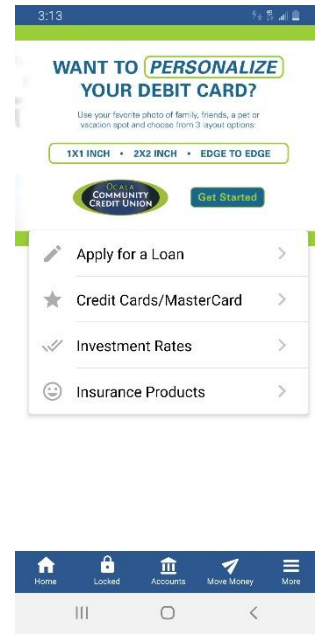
3:13

WANT TO PERSONALIZE YOUR DEBIT CARD?

Use your favorite photo of family, friends, a pet or vacation spot and choose from 3 layout options:

1X1 INCH • 2X2 INCH • EDGE TO EDGE

OCALA COMMUNITY CREDIT UNION

Get Started

Apply for a Loan

Credit Cards/MasterCard

Investment Rates

Insurance Products

Home Locked Accounts Move Money More